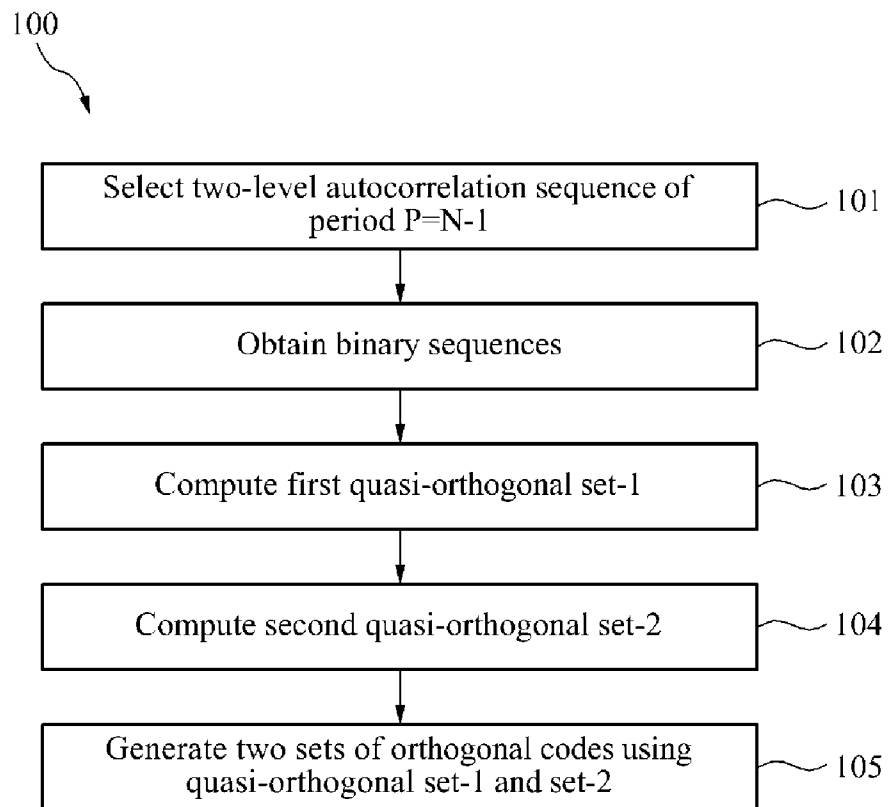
100

Select two-level autocorrelation sequence of period P=N-1

101

Obtain binary sequences

102

Compute first quasi-orthogonal set-1

103

Compute second quasi-orthogonal set-2

104

Generate two sets of orthogonal codes using quasi-orthogonal set-1 and set-2

105